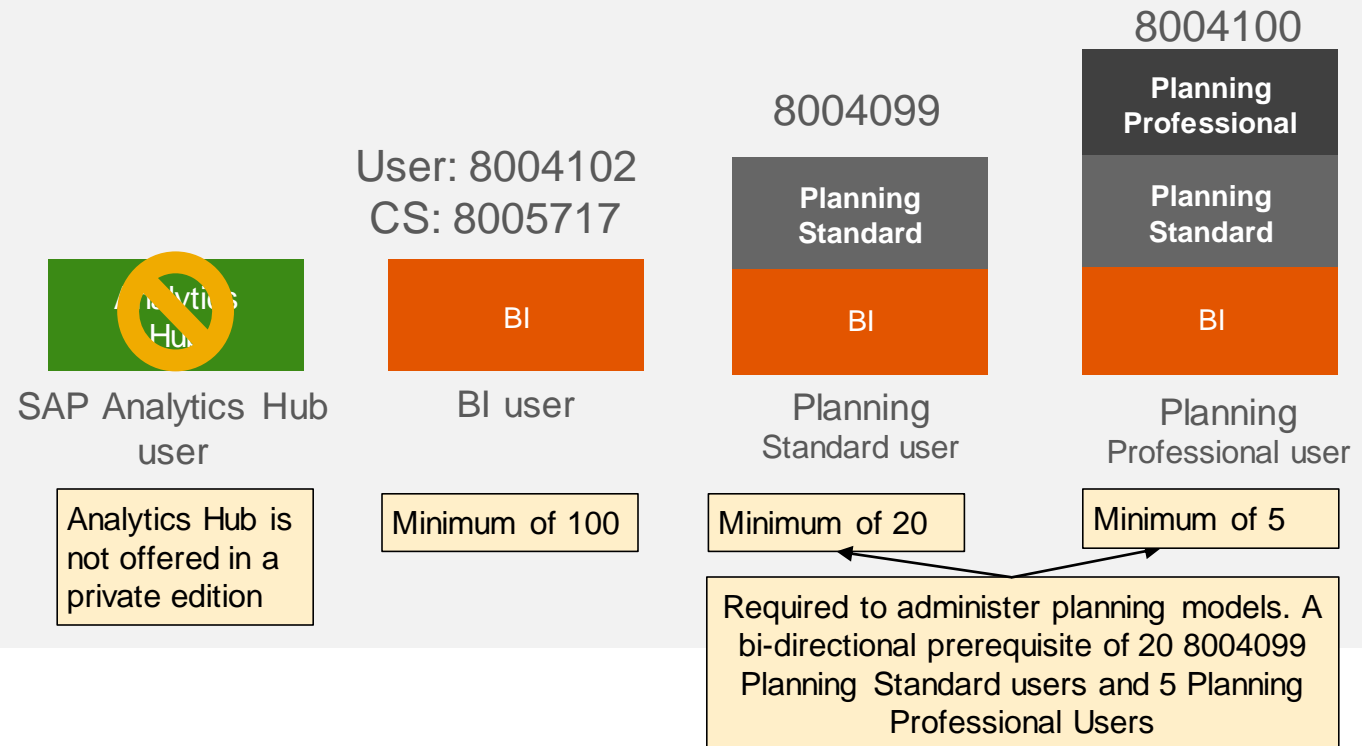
8004100

Planning Professional

Planning Standard

BI

8004099

Planning Standard

BI

User: 8004102
CS: 8005717

BI

Analytics Hub

SAP Analytics Hub user

BI user

Planning Standard user

Planning Professional user

Analytics Hub is not offered in a private edition

Minimum of 100

Minimum of 20

Minimum of 5

Required to administer planning models. A bi-directional prerequisite of 20 8004099 Planning Standard users and 5 Planning Professional Users